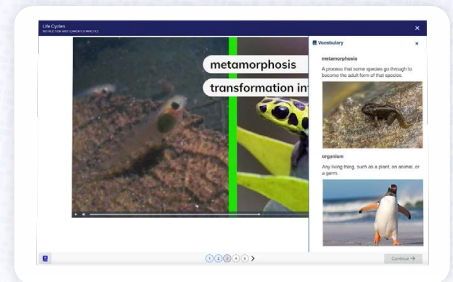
Life Cycles
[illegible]

×

metamorphosis

transformation in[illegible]

Vocabulary

×

metamorphosis

A process that some species go through to become the adult form of that species.

organism

Any living thing, such as a plant, an animal, or a germ.

1 2 3 4 5 >

Continue →